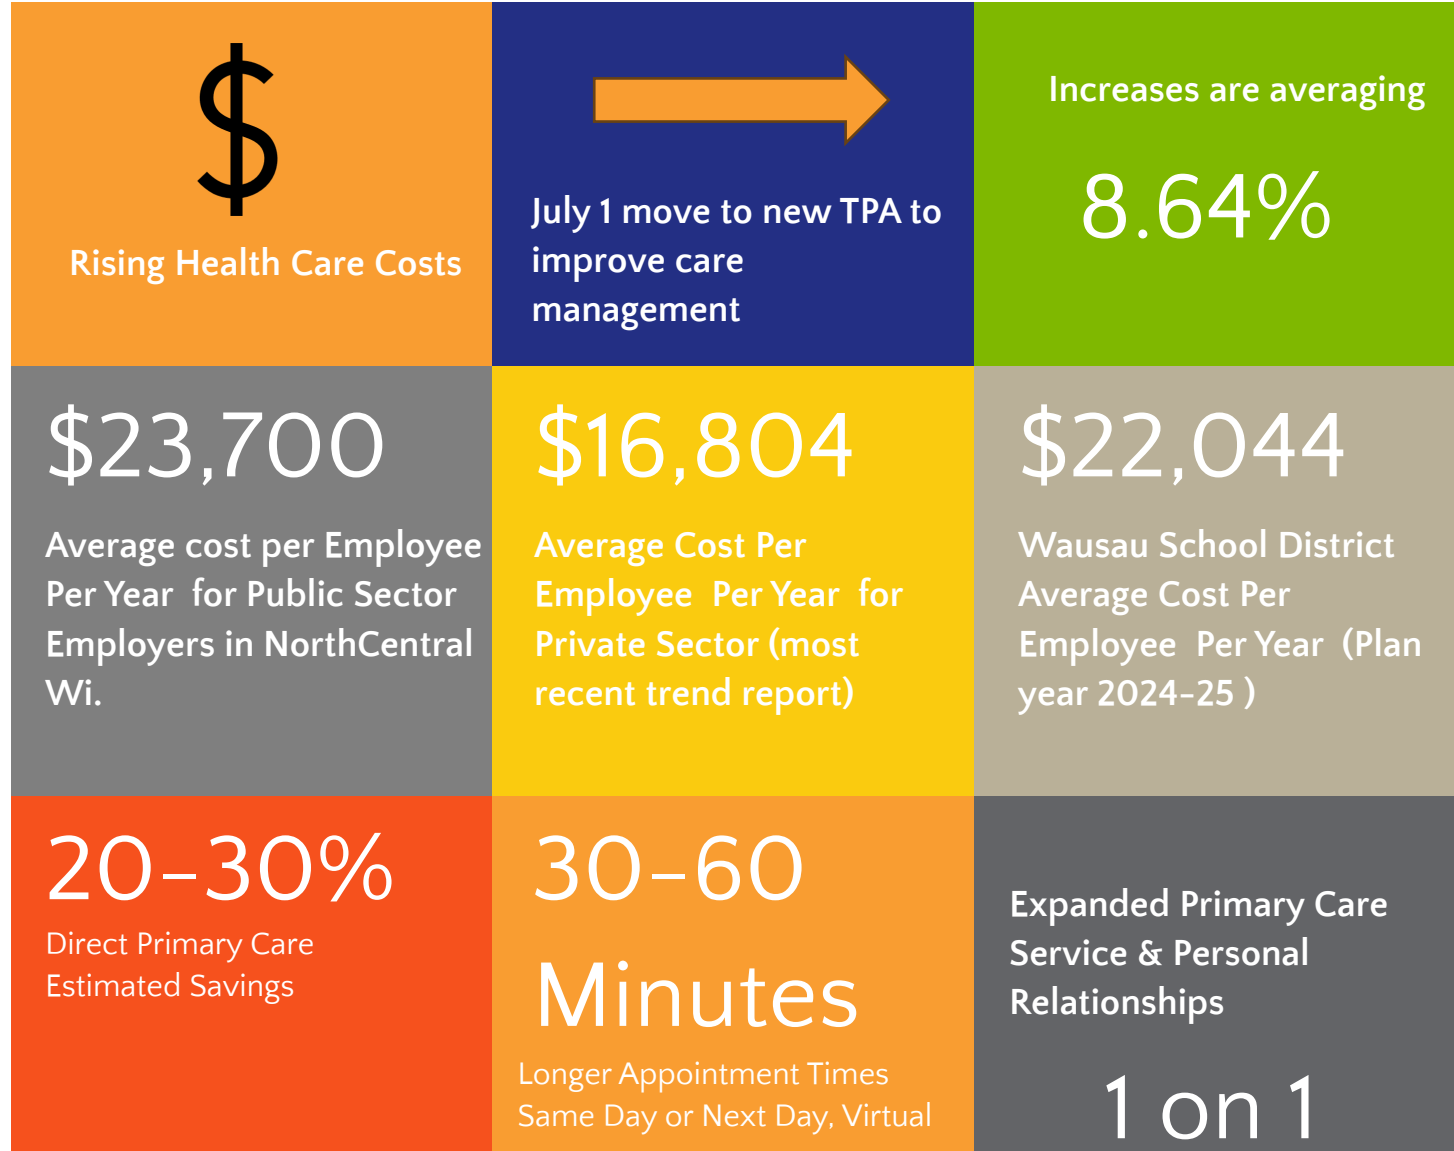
$

Rising Health Care Costs

July 1 move to new TPA to improve care management

Increases are averaging

8.64%

\$23,700

Average cost per Employee Per Year for Public Sector Employers in NorthCentral Wi.

\$16,804

Average Cost Per Employee Per Year for Private Sector (most recent trend report)

\$22,044

Wausau School District Average Cost Per Employee Per Year (Plan year 2024-25 )

20-30%

Direct Primary Care Estimated Savings

30-60 Minutes

Longer Appointment Times Same Day or Next Day, Virtual

Expanded Primary Care Service & Personal Relationships

1 on 1